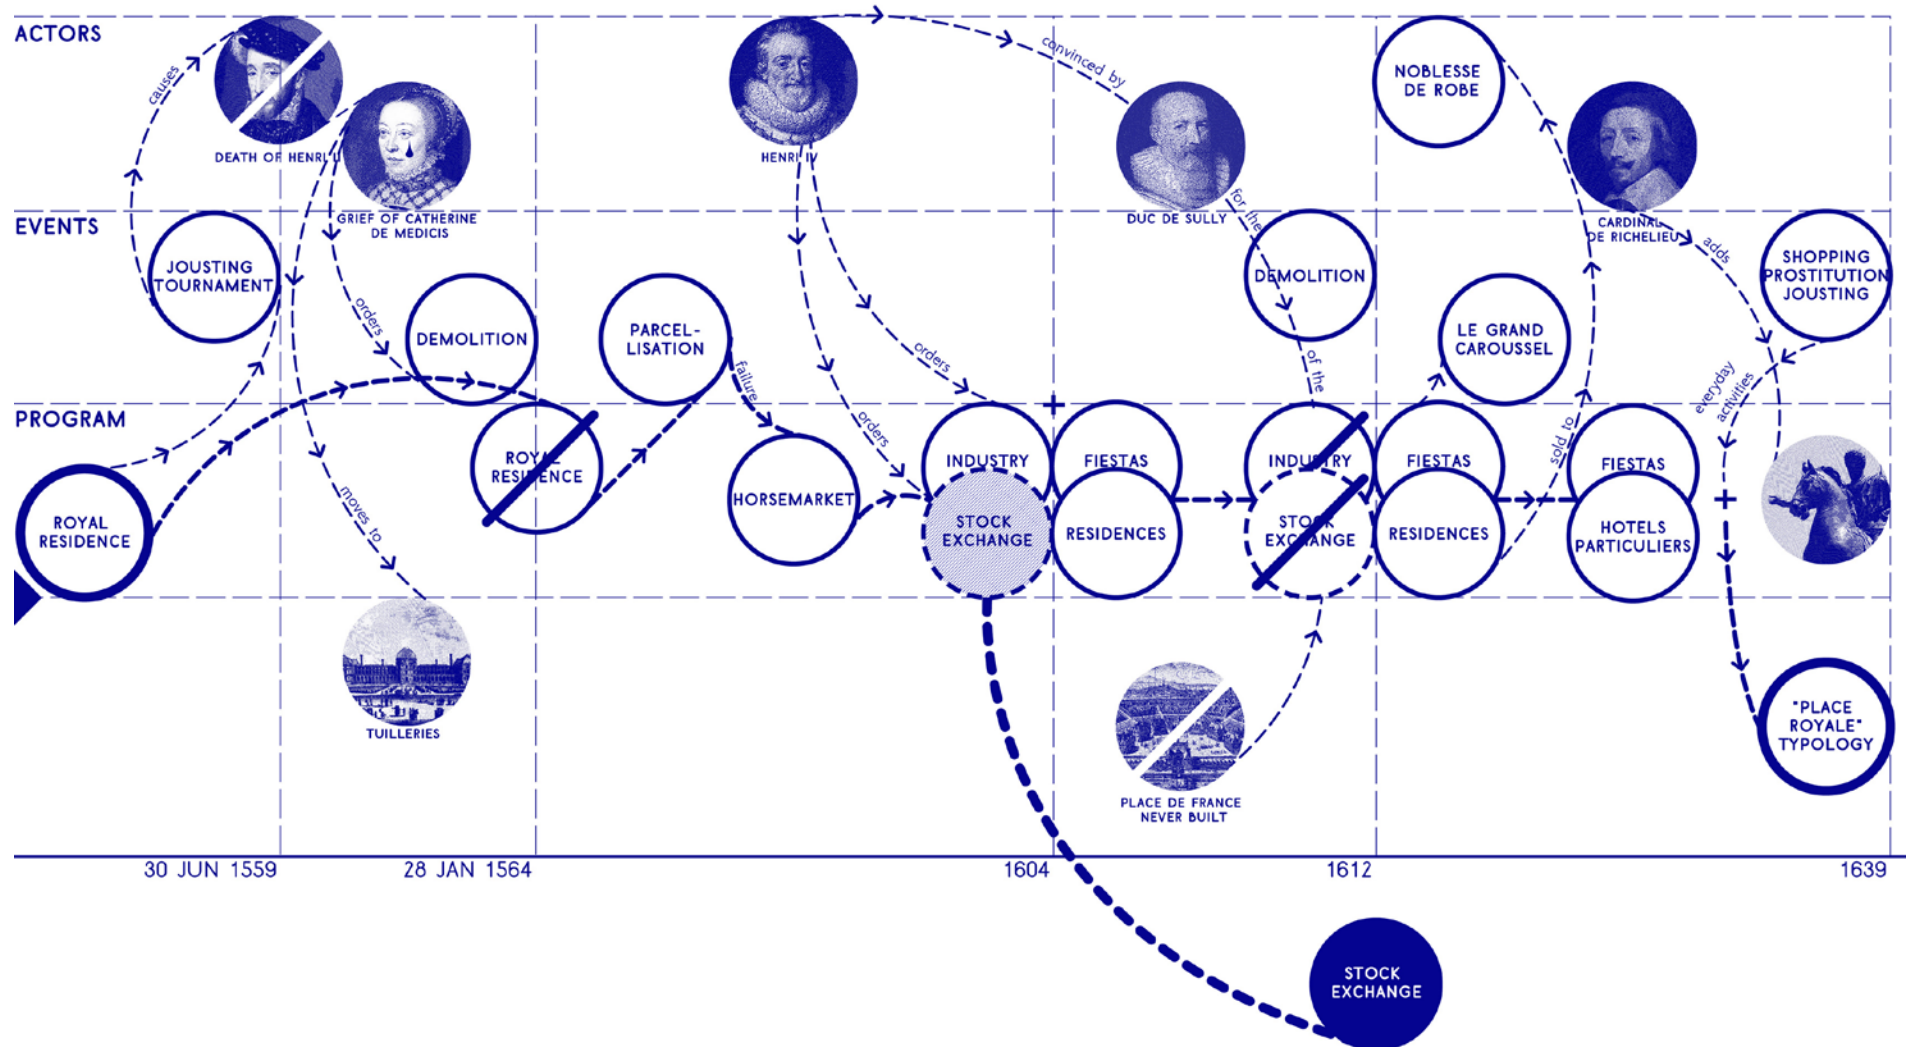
ACTORS

EVENTS

PROGRAM

causes

DEATH OF HENRI II

GRIEF OF CATHERINE DE MEDICIS

HENRI IV

convinced by

DUC DE SULLY

NOBLESSE DE ROBE

CARDINAL DE RICHELIEU

adds

JOUSTING TOURNAMENT

orders

DEMOLITION

PARCEL-LISATION

failure

for the

DEMOLITION

of the

LE GRAND CAROUSSEL

SHOPPING PROSTITUTION JOUSTING

orders

orders

everyday activities

sold to

ROYAL RESIDENCE

ROYAL RESIDENCE

HORSEMARKET

INDUSTRY

STOCK EXCHANGE

FIESTAS

RESIDENCES

INDUSTRY

STOCK EXCHANGE

FIESTAS

RESIDENCES

FIESTAS

HOTELS PARTICULIERS

moves to

TUILLERIES

PLACE DE FRANCE NEVER BUILT

"PLACE ROYALE" TYPOLOGY

30 JUN 1559

28 JAN 1564

1604

1612

1639

STOCK EXCHANGE